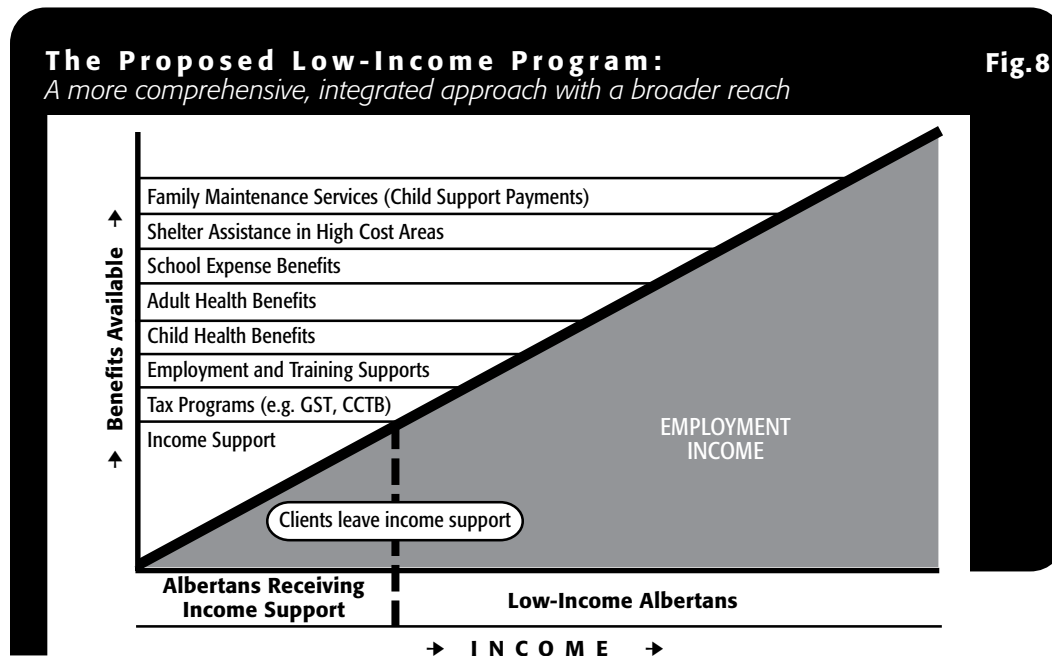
The Proposed Low-Income Program:
A more comprehensive, integrated approach with a broader reach

Fig.8

Family Maintenance Services (Child Support Payments)
Shelter Assistance in High Cost Areas
School Expense Benefits
Adult Health Benefits
Child Health Benefits
Employment and Training Supports
Tax Programs (e.g. GST, CCTB)
Income Support

↑ Benefits Available ↑

EMPLOYMENT INCOME

Clients leave income support

Albertans Receiving Income Support

Low-Income Albertans

→ INCOME →